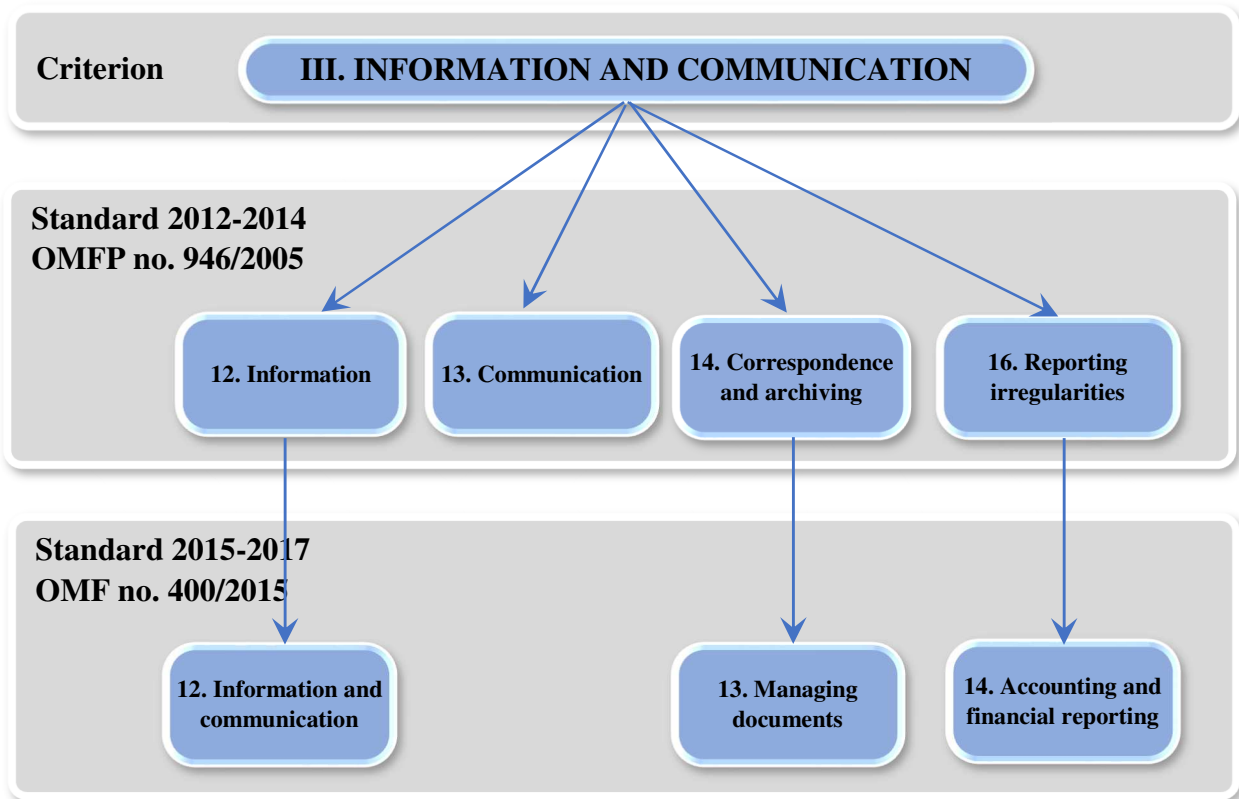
Criterion

III. INFORMATION AND COMMUNICATION

Standard 2012-2014
OMFP no. 946/2005

12. Information

13. Communication

14. Correspondence and archiving

16. Reporting irregularities

Standard 2015-2017
OMF no. 400/2015

12. Information and communication

13. Managing documents

14. Accounting and financial reporting